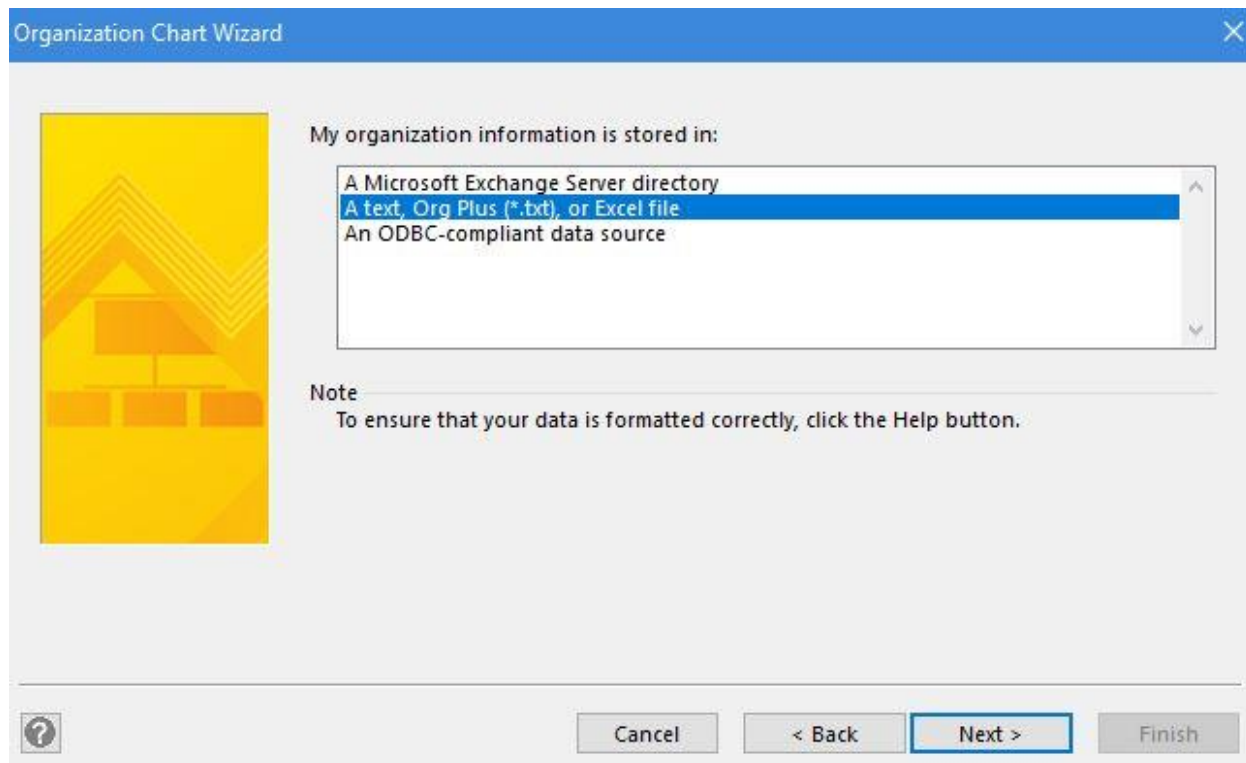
Organization Chart Wizard

My organization information is stored in:

A Microsoft Exchange Server directory
A text, Org Plus (*.txt), or Excel file
An ODBC-compliant data source

Note
To ensure that your data is formatted correctly, click the Help button.

Cancel
< Back
Next >
Finish